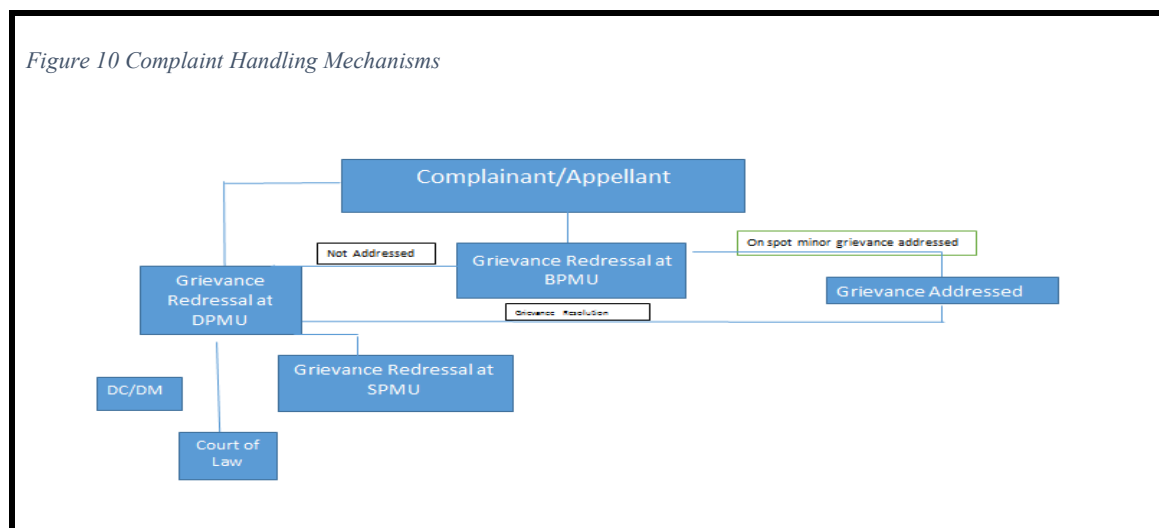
Figure 10 Complaint Handling Mechanisms

Complainant/Appellant

Not Addressed

Grievance Redressal at BPMU

On spot minor grievance addressed

Grievance Redressal at DPMU

Grievance Addressed

Grievance Resolution

Grievance Redressal at SPMU

DC/DM

Court of Law